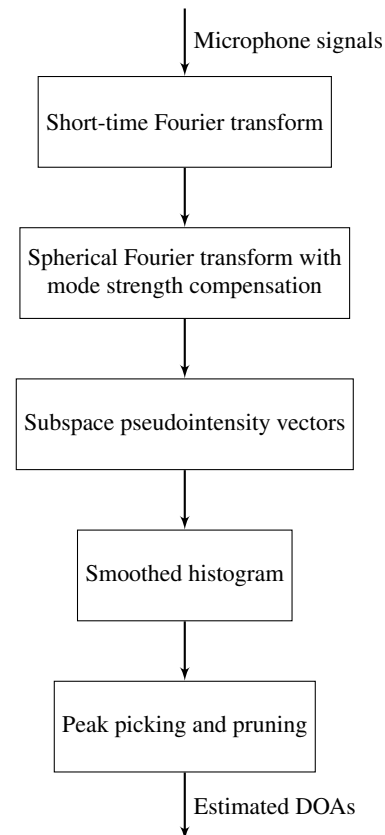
Microphone signals

Short-time Fourier transform

Spherical Fourier transform with mode strength compensation

Subspace pseudointensity vectors

Smoothed histogram

Peak picking and pruning

Estimated DOAs